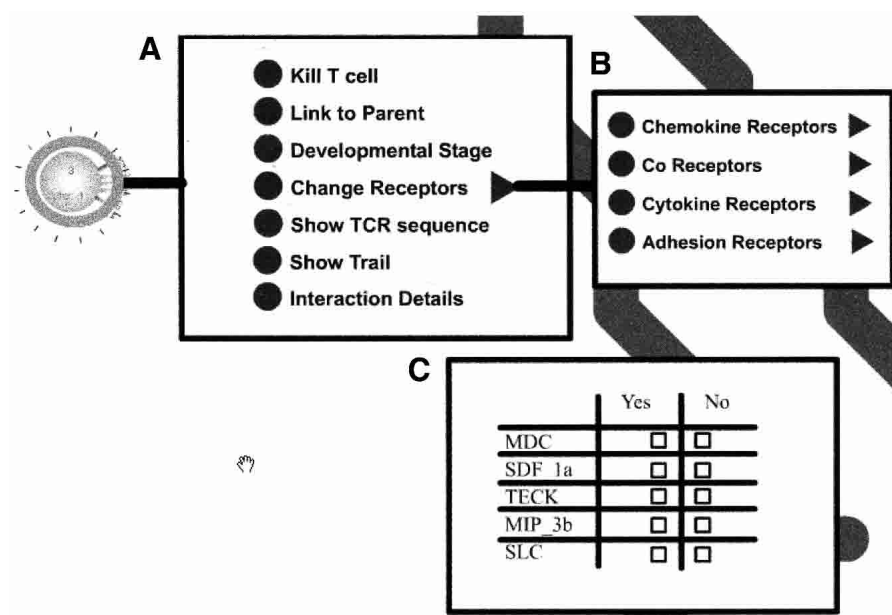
A

Kill T cell
Link to Parent
Developmental Stage
Change Receptors
Show TCR sequence
Show Trail
Interaction Details

B

Chemokine Receptors
Co Receptors
Cytokine Receptors
Adhesion Receptors

C

| | Yes | No |
|---|---|---|
| MDC | ☐ | ☐ |
| SDF_1a | ☐ | ☐ |
| TECK | ☐ | ☐ |
| MIP_3b | ☐ | ☐ |
| SLC | ☐ | ☐ |